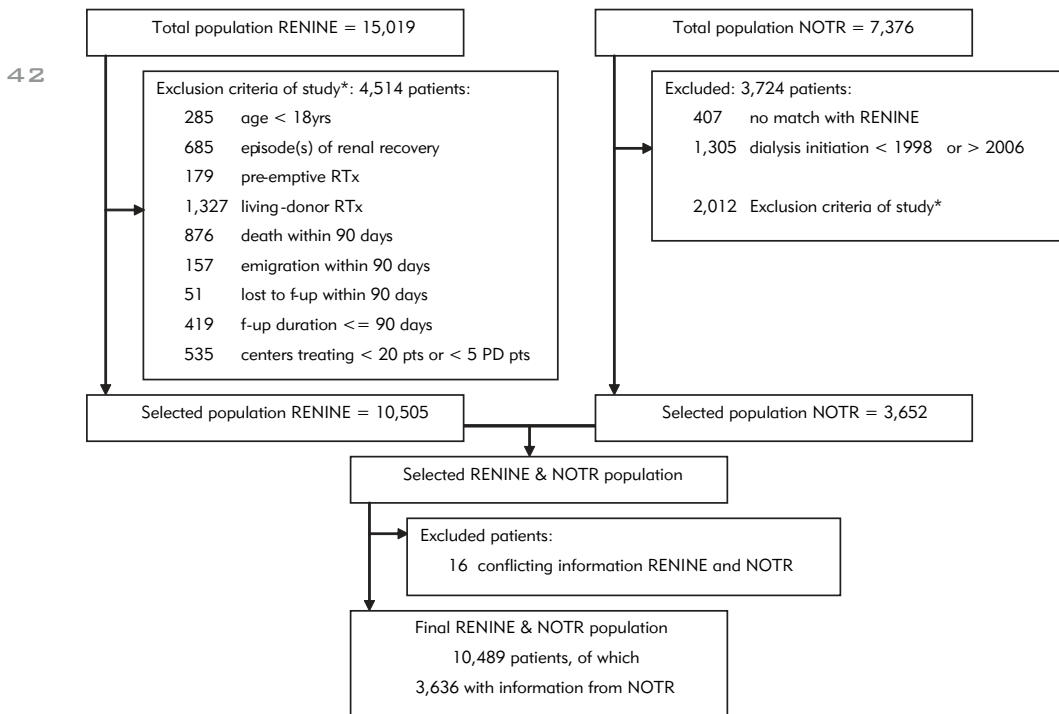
Total population RENINE = 15,019

42

Exclusion criteria of study*: 4,514 patients:
285 age < 18yrs
685 episode(s) of renal recovery
179 pre-emptive RTx
1,327 living-donor RTx
876 death within 90 days
157 emigration within 90 days
51 lost to f-up within 90 days
419 f-up duration <= 90 days
535 centers treating < 20 pts or < 5 PD pts

Total population NOTR = 7,376

Excluded: 3,724 patients:
407 no match with RENINE
1,305 dialysis initiation < 1998 or > 2006

2,012 Exclusion criteria of study*

Selected population RENINE = 10,505

Selected population NOTR = 3,652

Selected RENINE & NOTR population

Excluded patients:
16 conflicting information RENINE and NOTR

Final RENINE & NOTR population
10,489 patients, of which
3,636 with information from NOTR